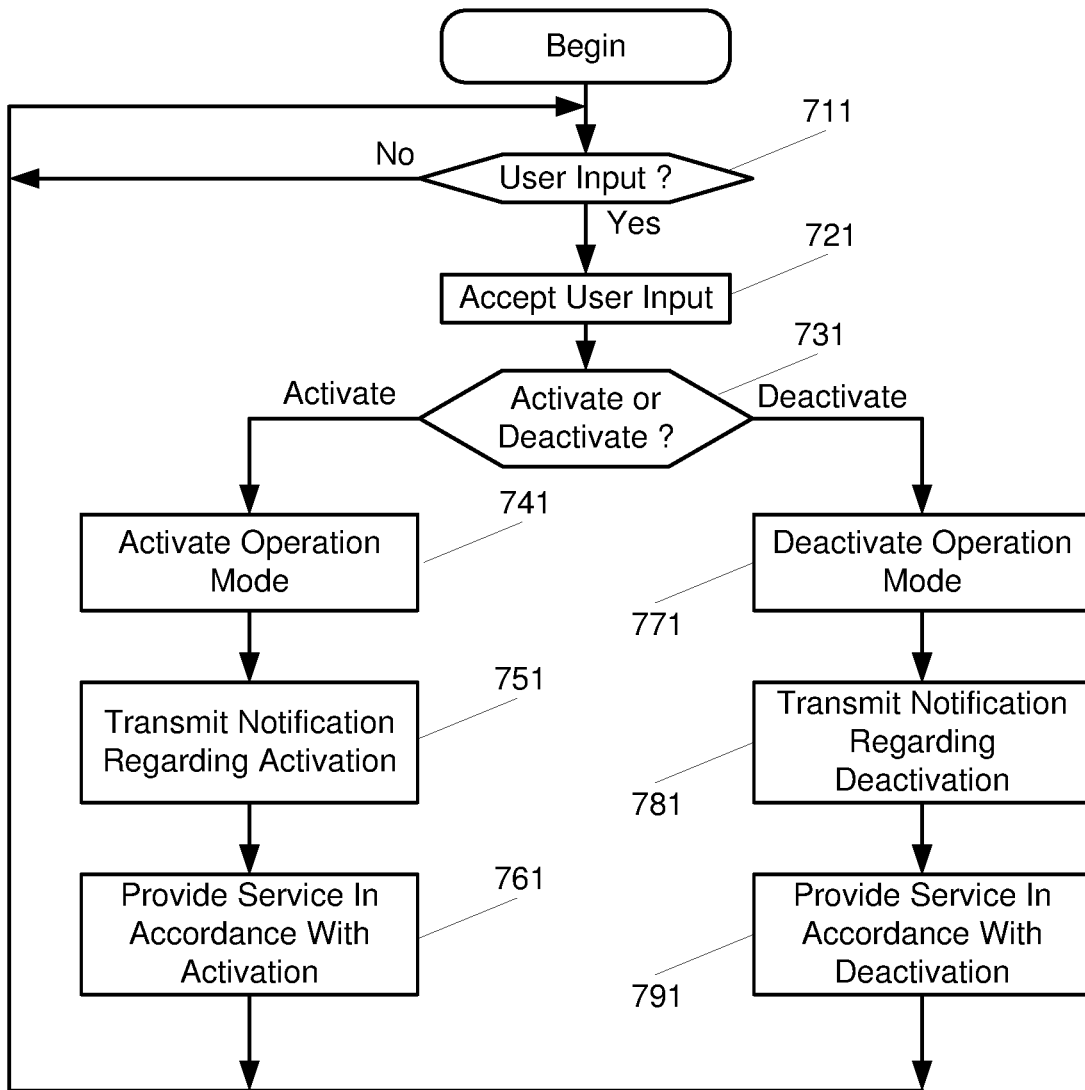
Begin

711

No

User Input ?

Yes

721

Accept User Input

731

Activate

Activate or Deactivate ?

Deactivate

741

Activate Operation Mode

Deactivate Operation Mode

771

751

Transmit Notification Regarding Activation

Transmit Notification Regarding Deactivation

781

761

Provide Service In Accordance With Activation

Provide Service In Accordance With Deactivation

791